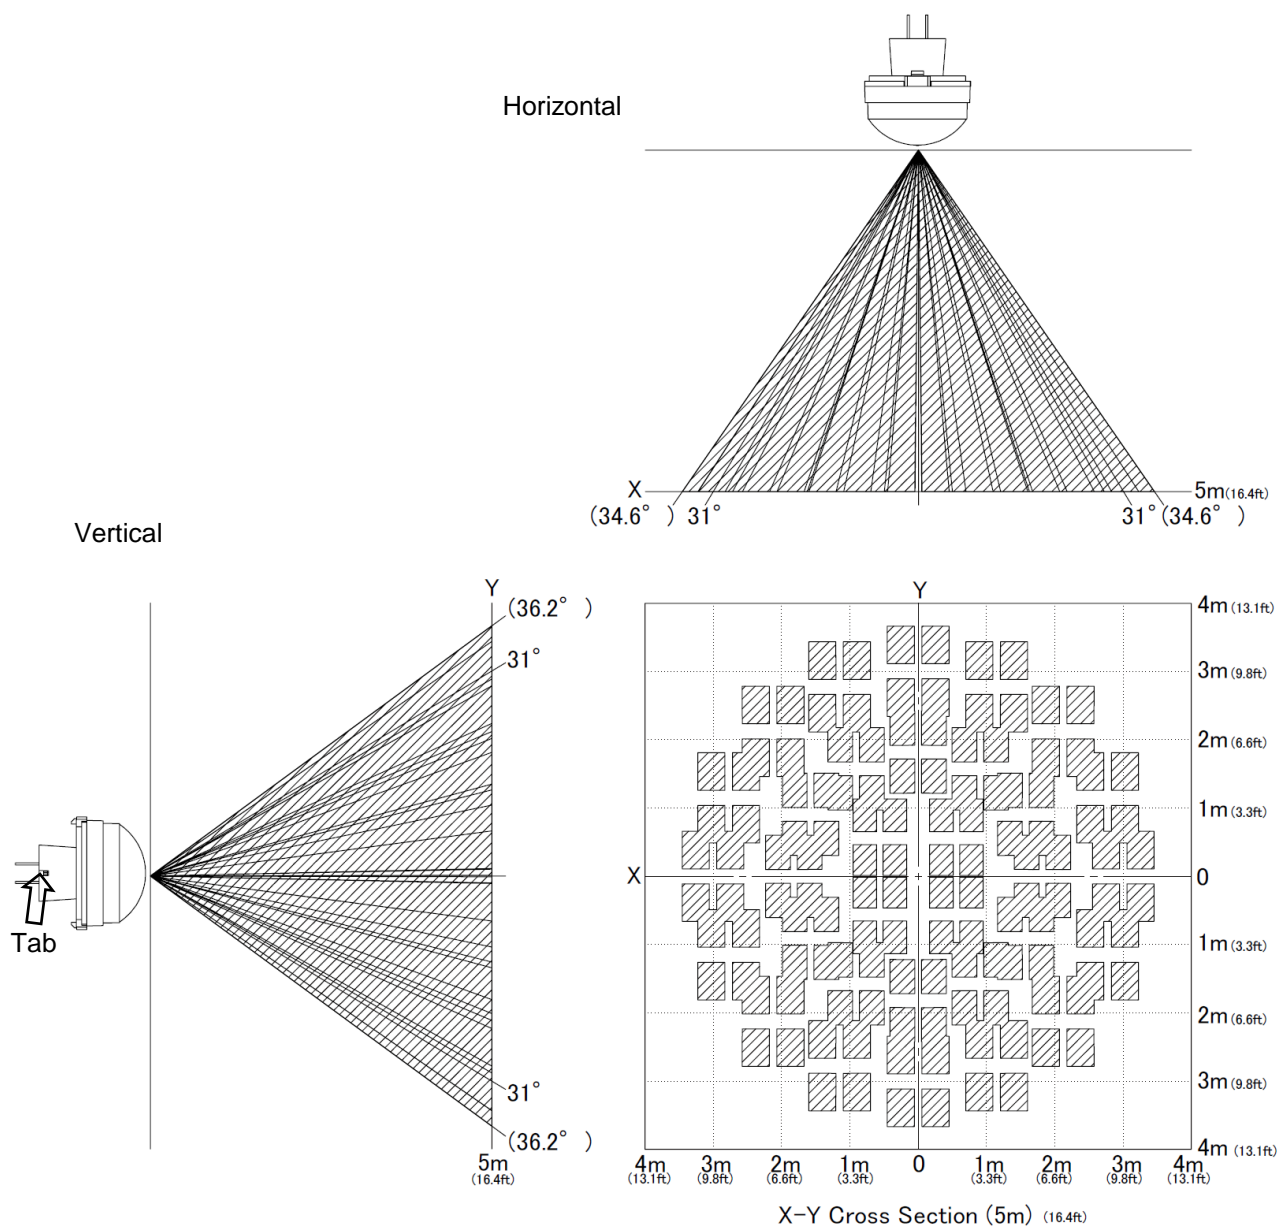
Horizontal

X
5m(16.4ft)
(34.6° ) 31°
31° (34.6° )

Vertical

Y
(36.2° )
31°
31°
(36.2° )
5m
(16.4ft)

Tab

Y
4m (13.1ft)
3m (9.8ft)
2m (6.6ft)
1m (3.3ft)
X
0
1m (3.3ft)
2m (6.6ft)
3m (9.8ft)
4m (13.1ft)

4m (13.1ft) 3m (9.8ft) 2m (6.6ft) 1m (3.3ft) 0 1m (3.3ft) 2m (6.6ft) 3m (9.8ft) 4m (13.1ft)

X-Y Cross Section (5m) (16.4ft)